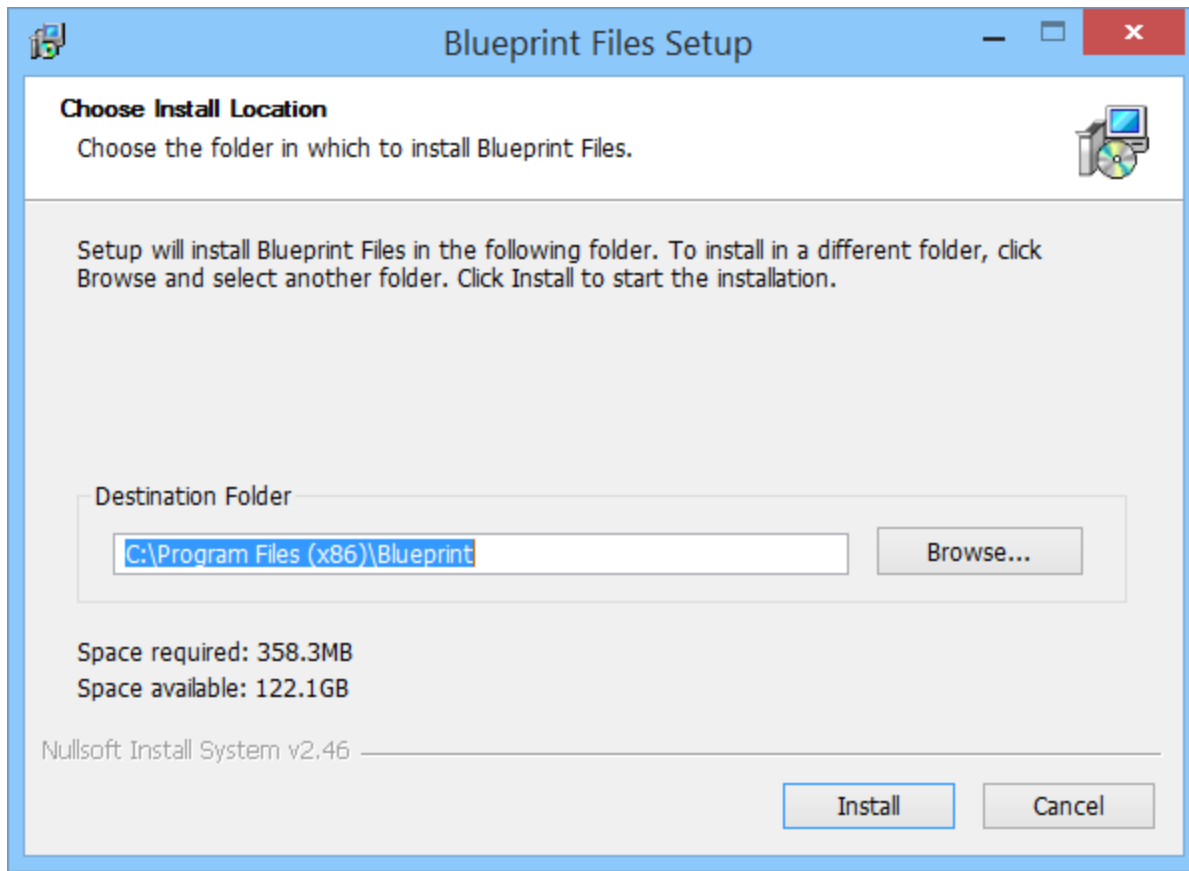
Blueprint Files Setup

Choose Install Location

Choose the folder in which to install Blueprint Files.

Setup will install Blueprint Files in the following folder. To install in a different folder, click Browse and select another folder. Click Install to start the installation.

Destination Folder

C:\Program Files (x86)\Blueprint

Browse...

Space required: 358.3MB

Space available: 122.1GB

Nullsoft Install System v2.46

Install

Cancel